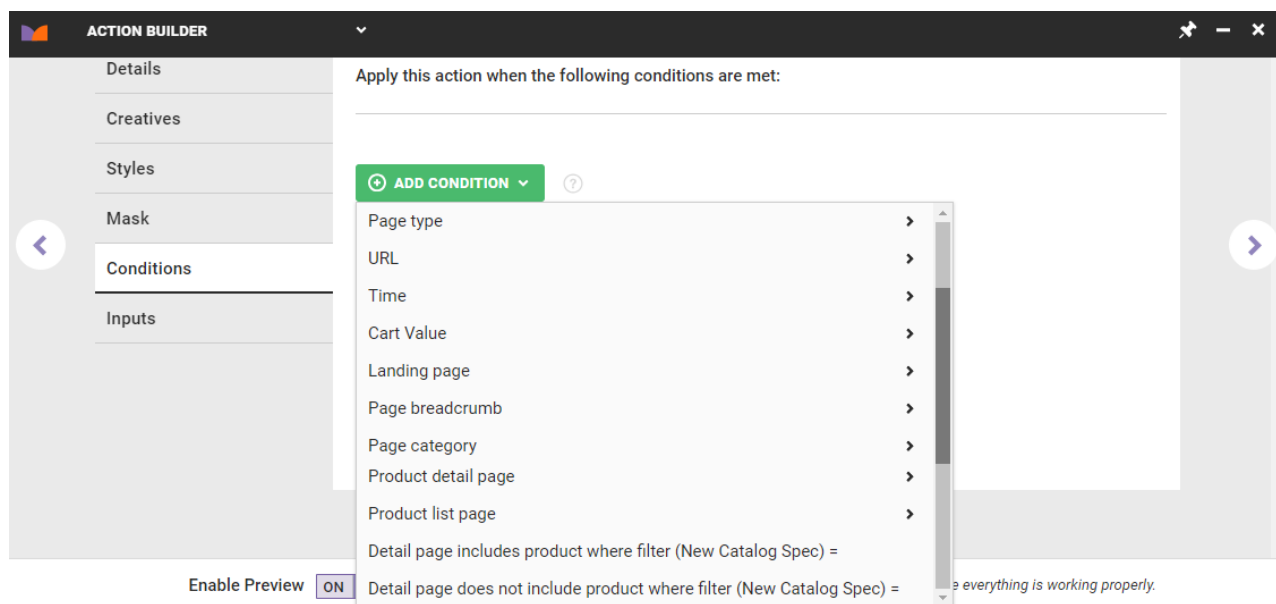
ACTION BUILDER

Details

Creatives

Styles

Mask

Conditions

Inputs

Apply this action when the following conditions are met:

ADD CONDITION

Page type

URL

Time

Cart Value

Landing page

Page breadcrumb

Page category

Product detail page

Product list page

Detail page includes product where filter (New Catalog Spec) =

Detail page does not include product where filter (New Catalog Spec) =

Enable Preview ON

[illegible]e everything is working properly.